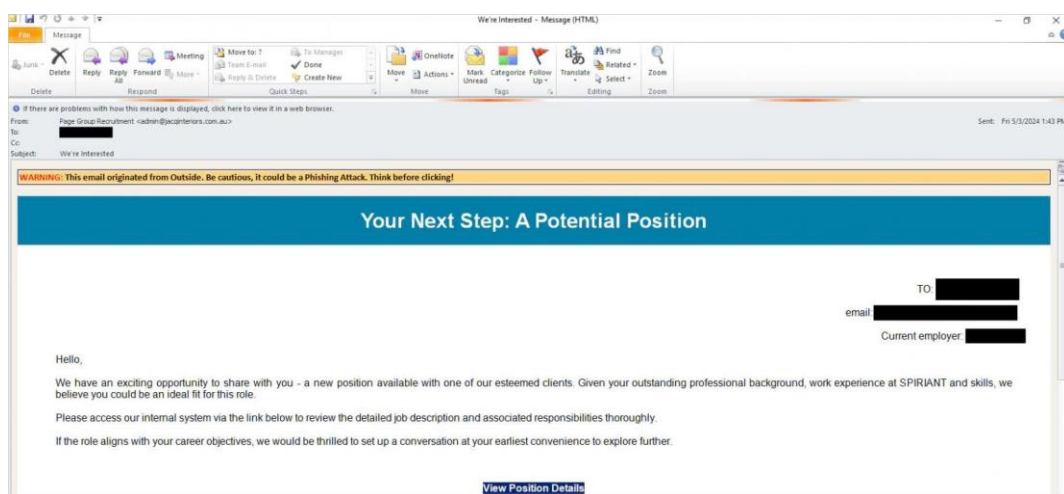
We're Interested - Message (HTML)

File Message

Junk Delete Reply Reply All Forward Meeting More Move to: ? Team E-mail Reply & Delete To Manager Done Create New Move OneNote Actions Mark Unread Categorize Follow Up Translate Find Related Select Zoom

Delete Respond Quick Steps Move Tags Editing Zoom

If there are problems with how this message is displayed, click here to view it in a web browser.

From: Page Group Recruitment <admin@jacqinteriors.com.au>
To:
Cc:
Subject: We're Interested

Sent: Fri 5/3/2024 1:43 PM

WARNING: This email originated from Outside. Be cautious, it could be a Phishing Attack. Think before clicking!

Your Next Step: A Potential Position

TO:

email:

Current employer:

Hello,

We have an exciting opportunity to share with you - a new position available with one of our esteemed clients. Given your outstanding professional background, work experience at SPIRIANT and skills, we believe you could be an ideal fit for this role.

Please access our internal system via the link below to review the detailed job description and associated responsibilities thoroughly.

If the role aligns with your career objectives, we would be thrilled to set up a conversation at your earliest convenience to explore further.

View Position Details